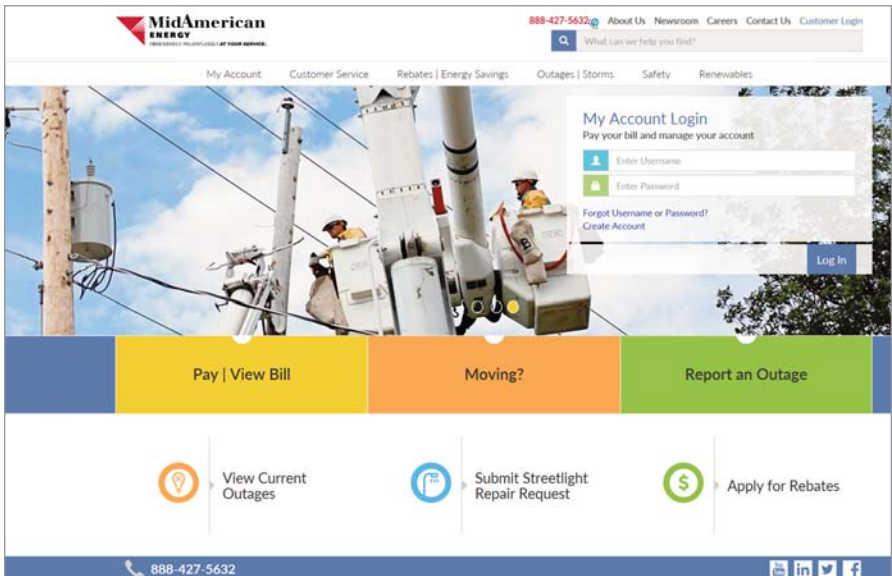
MidAmerican ENERGY
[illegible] AT YOUR SERVICE.

888-427-5632 About Us Newsroom Careers Contact Us Customer Login

What can we help you find?

My Account Customer Service Rebates | Energy Savings Outages | Storms Safety Renewables

My Account Login
Pay your bill and manage your account

Enter Username
Enter Password

Forgot Username or Password?
Create Account

Log In

Pay | View Bill

Moving?

Report an Outage

View Current Outages

Submit Streetlight Repair Request

Apply for Rebates

888-427-5632